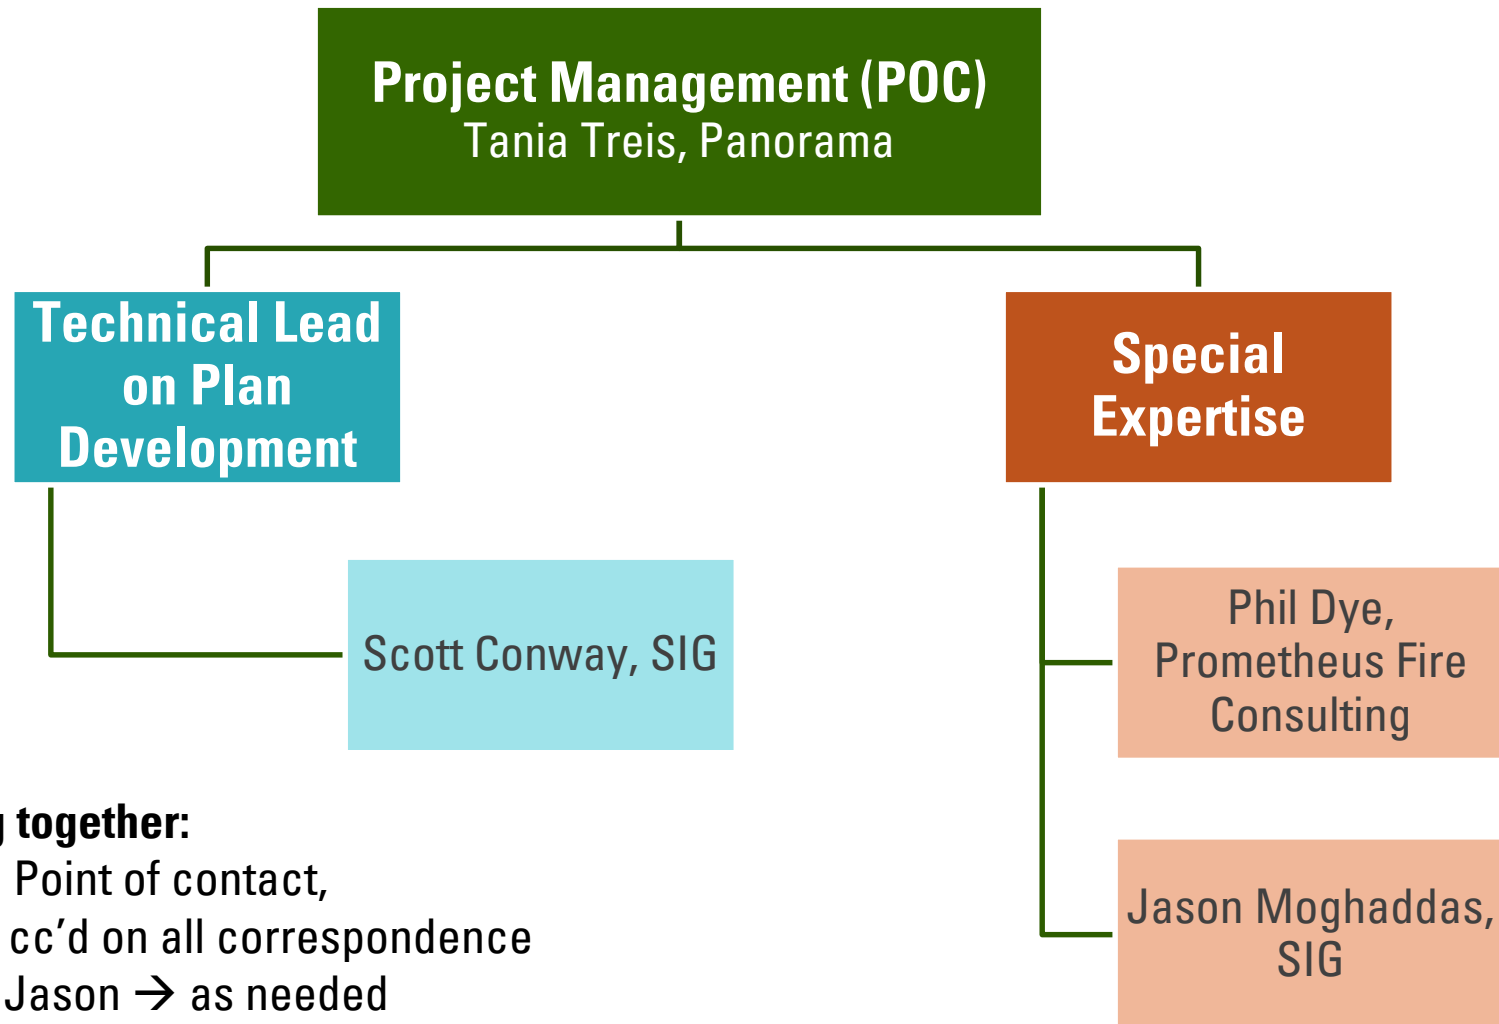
Project Management (POC)
Tania Treis, Panorama

Technical Lead on Plan Development

Scott Conway, SIG

Special Expertise

Phil Dye, Prometheus Fire Consulting

Jason Moghaddas, SIG

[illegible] together:
Point of contact,
cc’d on all correspondence
Jason → as needed